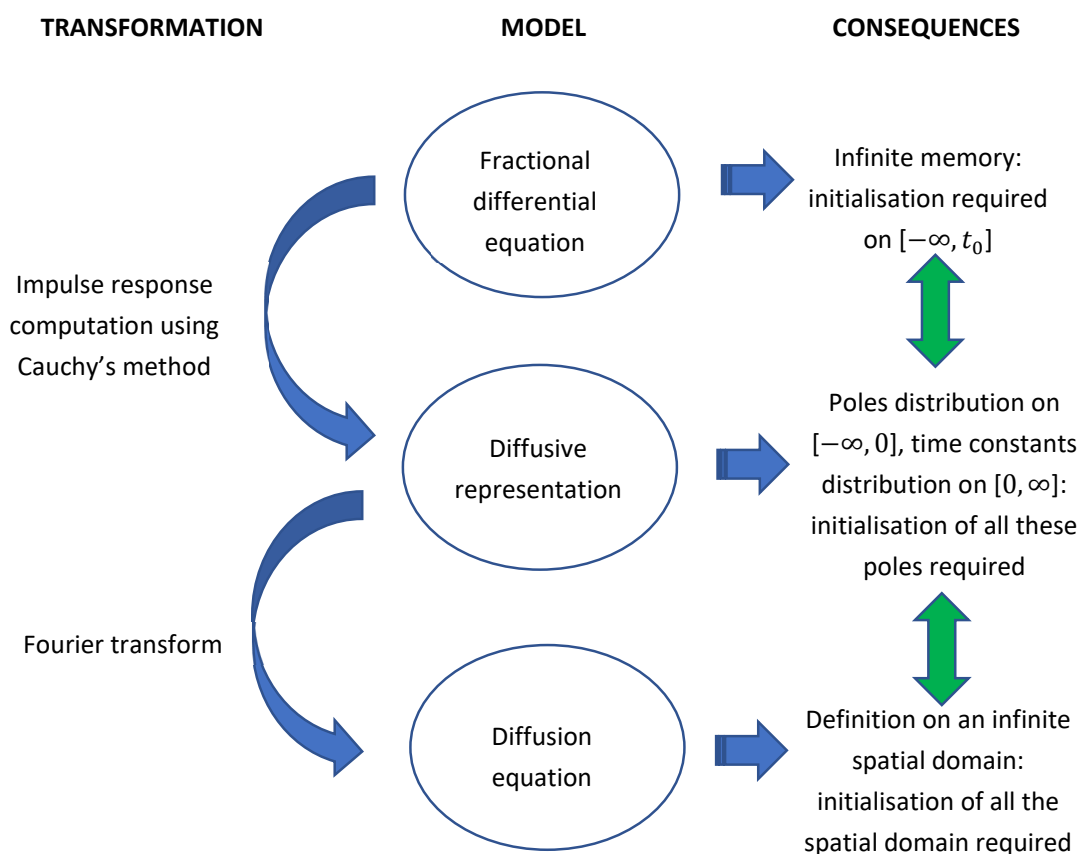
TRANSFORMATION

MODEL

CONSEQUENCES

Fractional differential equation

Infinite memory: initialisation required on $[-\infty, t_0]$

Impulse response computation using Cauchy's method

Diffusive representation

Poles distribution on $[-\infty, 0]$, time constants distribution on $[0, \infty]$: initialisation of all these poles required

Fourier transform

Diffusion equation

Definition on an infinite spatial domain: initialisation of all the spatial domain required